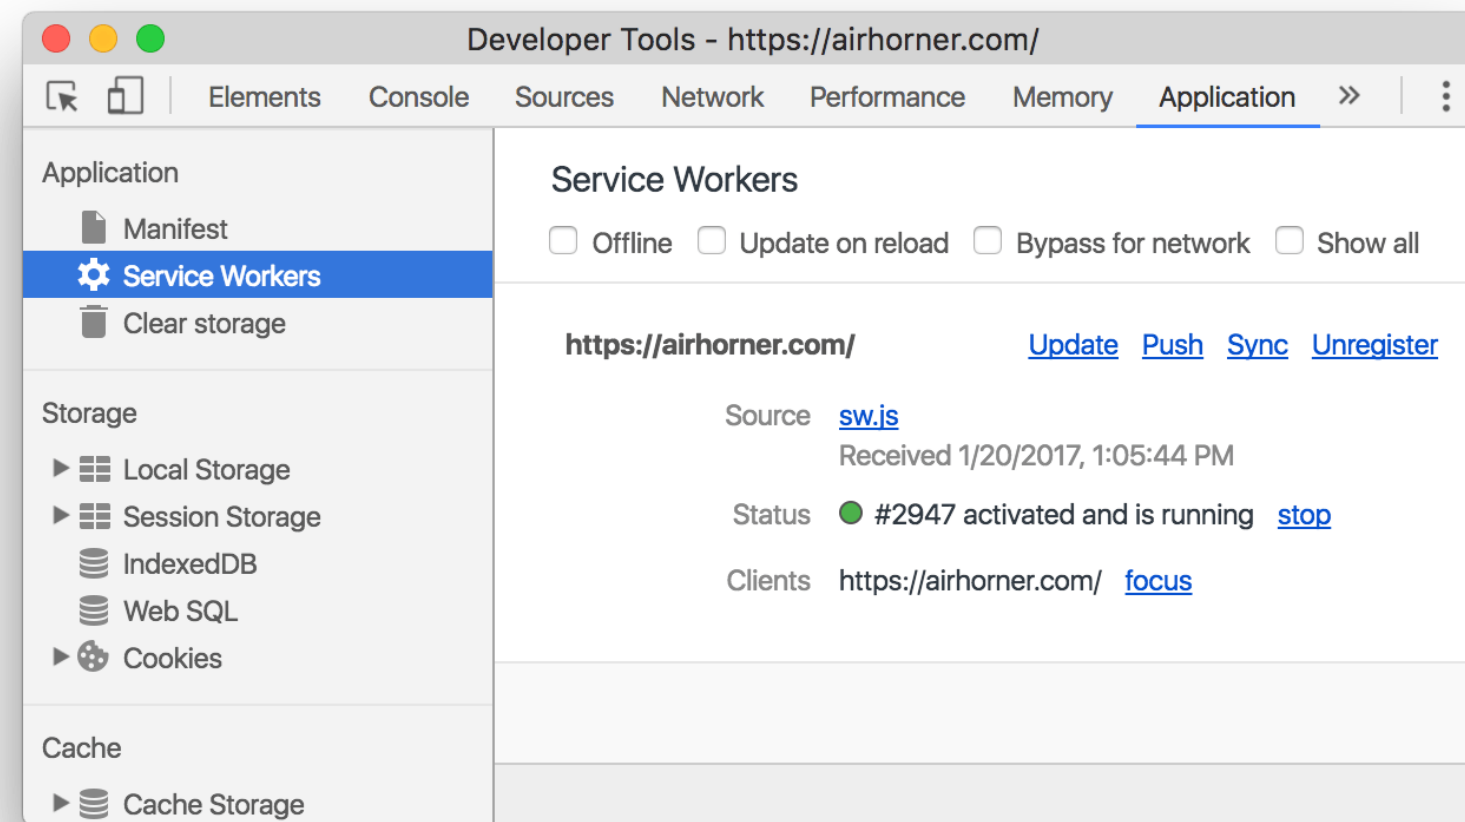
Developer Tools - https://airhorner.com/

Elements Console Sources Network Performance Memory Application »

Application
Manifest
Service Workers
Clear storage

Storage
Local Storage
Session Storage
IndexedDB
Web SQL
Cookies

Cache
Cache Storage

Service Workers

Offline Update on reload Bypass for network Show all

https://airhorner.com/ Update Push Sync Unregister

Source sw.js
Received 1/20/2017, 1:05:44 PM

Status #2947 activated and is running stop

Clients https://airhorner.com/ focus